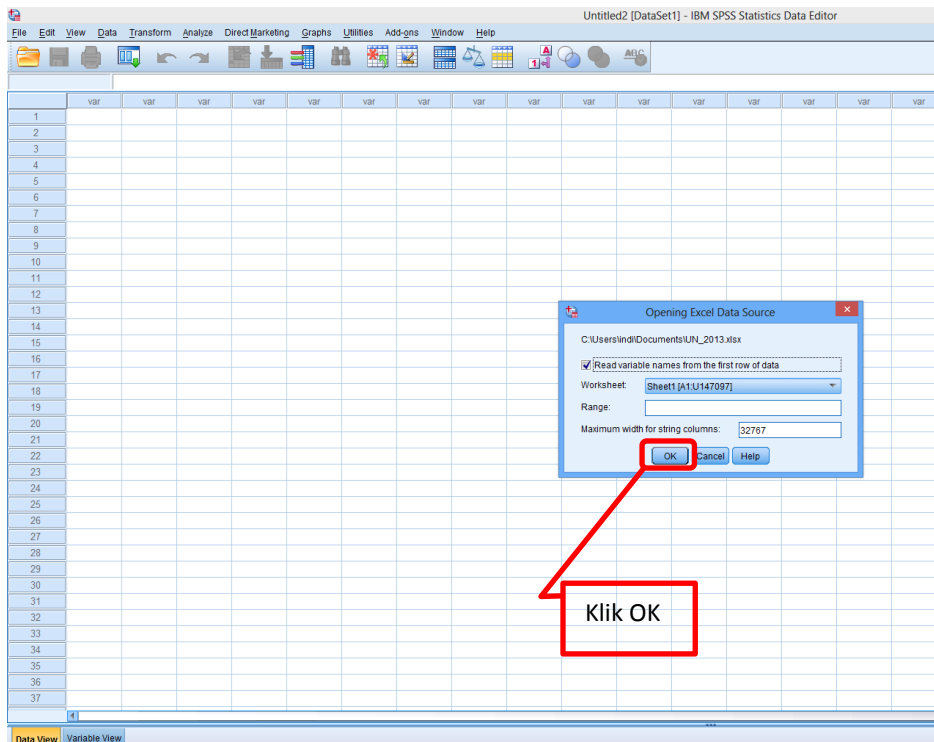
Untitled2 [DataSet1] - IBM SPSS Statistics Data Editor

File Edit View Data Transform Analyze Direct Marketing Graphs Utilities Add-ons Window Help

| | var | var | var | var | var | var | var | var | var | var | var | var | var | var | var | var |
|---|---|---|---|---|---|---|---|---|---|---|---|---|---|---|---|---|
| 1 | | | | | | | | | | | | | | | | |
| 2 | | | | | | | | | | | | | | | | |
| 3 | | | | | | | | | | | | | | | | |
| 4 | | | | | | | | | | | | | | | | |
| 5 | | | | | | | | | | | | | | | | |
| 6 | | | | | | | | | | | | | | | | |
| 7 | | | | | | | | | | | | | | | | |
| 8 | | | | | | | | | | | | | | | | |
| 9 | | | | | | | | | | | | | | | | |
| 10 | | | | | | | | | | | | | | | | |
| 11 | | | | | | | | | | | | | | | | |
| 12 | | | | | | | | | | | | | | | | |
| 13 | | | | | | | | | | | | | | | | |
| 14 | | | | | | | | | | | | | | | | |
| 15 | | | | | | | | | | | | | | | | |
| 16 | | | | | | | | | | | | | | | | |
| 17 | | | | | | | | | | | | | | | | |
| 18 | | | | | | | | | | | | | | | | |
| 19 | | | | | | | | | | | | | | | | |
| 20 | | | | | | | | | | | | | | | | |
| 21 | | | | | | | | | | | | | | | | |
| 22 | | | | | | | | | | | | | | | | |
| 23 | | | | | | | | | | | | | | | | |
| 24 | | | | | | | | | | | | | | | | |
| 25 | | | | | | | | | | | | | | | | |
| 26 | | | | | | | | | | | | | | | | |
| 27 | | | | | | | | | | | | | | | | |
| 28 | | | | | | | | | | | | | | | | |
| 29 | | | | | | | | | | | | | | | | |
| 30 | | | | | | | | | | | | | | | | |
| 31 | | | | | | | | | | | | | | | | |
| 32 | | | | | | | | | | | | | | | | |
| 33 | | | | | | | | | | | | | | | | |
| 34 | | | | | | | | | | | | | | | | |
| 35 | | | | | | | | | | | | | | | | |
| 36 | | | | | | | | | | | | | | | | |
| 37 | | | | | | | | | | | | | | | | |

Opening Excel Data Source
C:\Users\indi\Documents\UN_2013.xlsx
Read variable names from the first row of data
Worksheet: Sheet1 [A1:U147097]
Range:
Maximum width for string columns: 32767
OK Cancel Help

Klik OK

Data View Variable View